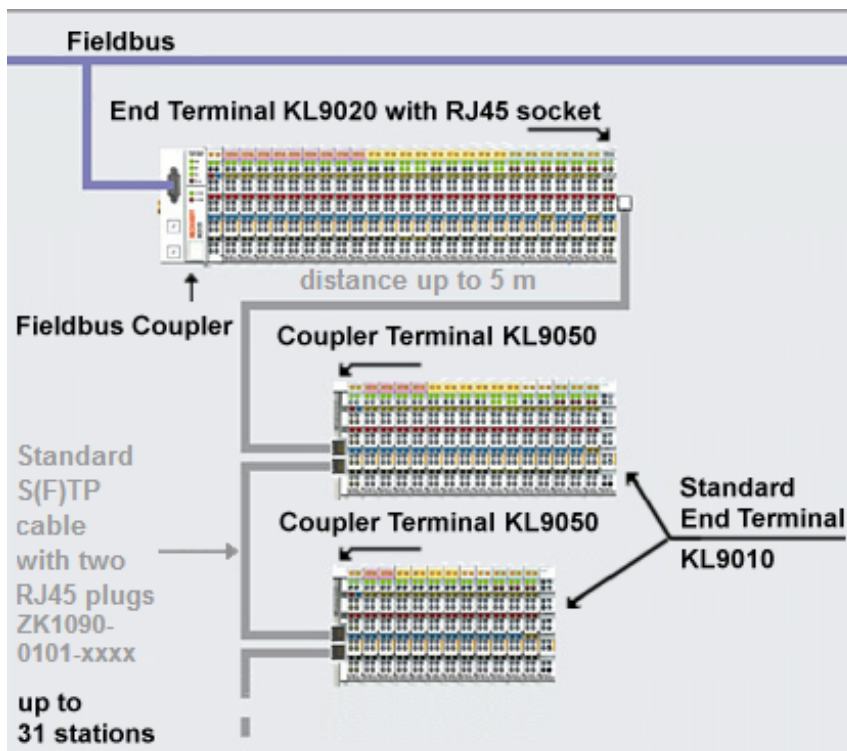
Fieldbus

End Terminal KL9020 with RJ45 socket

distance up to 5 m

Fieldbus Coupler

Coupler Terminal KL9050

Standard S(F)TP cable with two RJ45 plugs ZK1090-0101-xxxx

Coupler Terminal KL9050

Standard End Terminal KL9010

up to 31 stations